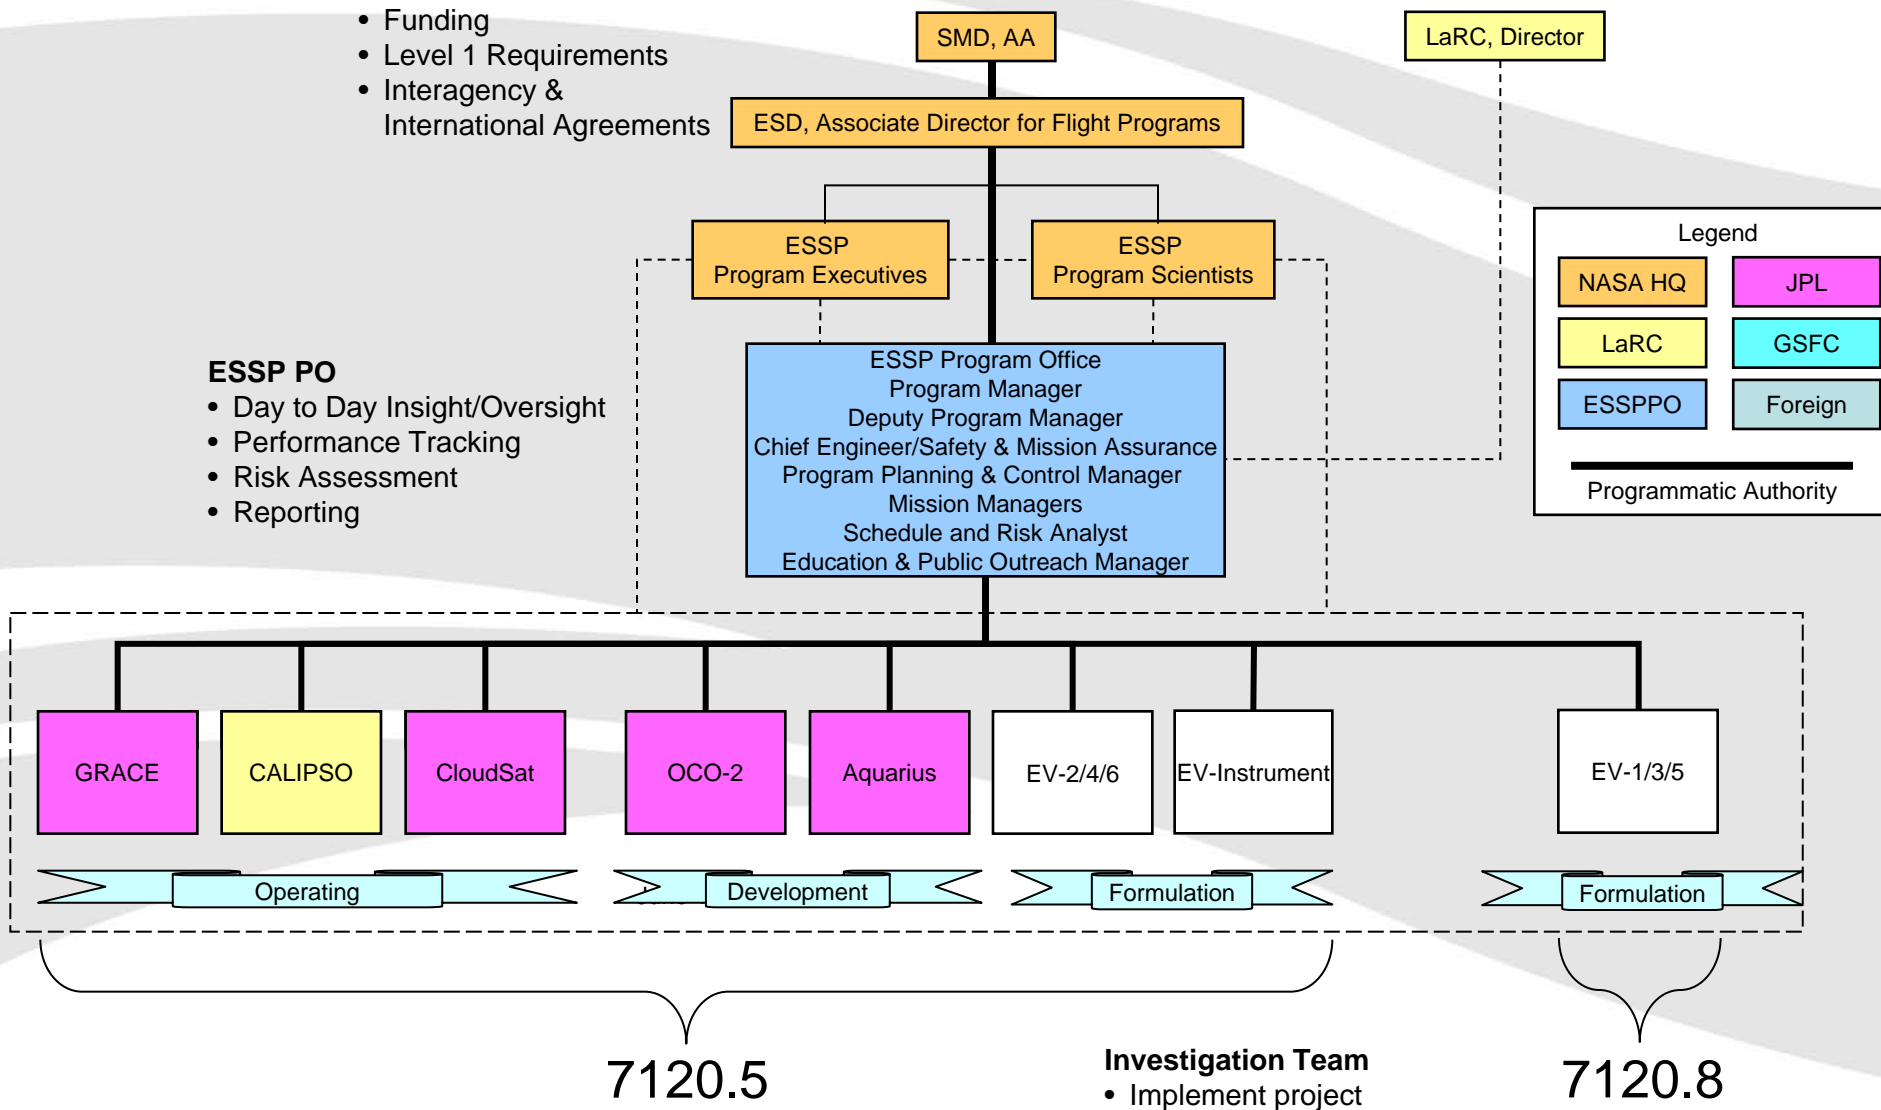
• Funding
• Level 1 Requirements
• Interagency & International Agreements

SMD, AA

LaRC, Director

ESD, Associate Director for Flight Programs

ESSP
Program Executives

ESSP
Program Scientists

Legend

| NASA HQ | JPL |
|---|---|
| LaRC | GSFC |
| ESSPPO | Foreign |

Programmatic Authority

ESSP PO
• Day to Day Insight/Oversight
• Performance Tracking
• Risk Assessment
• Reporting

ESSP Program Office
Program Manager
Deputy Program Manager
Chief Engineer/Safety & Mission Assurance
Program Planning & Control Manager
Mission Managers
Schedule and Risk Analyst
Education & Public Outreach Manager

GRACE

CALIPSO

CloudSat

OCO-2

Aquarius

EV-2/4/6

EV-Instrument

EV-1/3/5

Operating

Development

Formulation

Formulation

7120.5

Investigation Team
• Implement project

7120.8